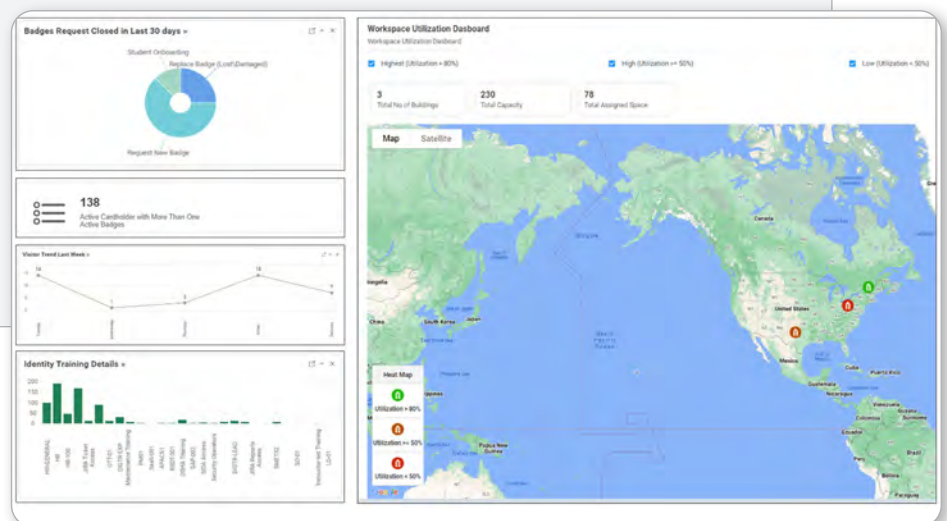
Badges Request Closed in Last 30 days »

Student Onboarding

Replace Badge (Lost\Damaged)

Request New Badge

138

Active Cardholder with More Than One Active Badges

Visitor Trend Last Week »

Identity Training Details »

Workspace Utilization Dasboard

Workspace Utilization Dasboard

Highest (Utilization > 80%)

High (Utilization >= 50%)

Low (Utilization < 50%)

3
Total No of Buildings

230
Total Capacity

78
Total Assigned Space

Map Satellite

Canada

United States

Mexico

China

South Korea

Japan

Cuba

Puerto Rico

Guatemala

Nicaragua

Venezuela

Colombia

Ecuador

Peru

Brazil

Bolivia

Paraguay

Papua New Guinea

Philippine Sea

Heat Map

Utilization > 80%

Utilization >= 50%

Utilization < 50%

Google